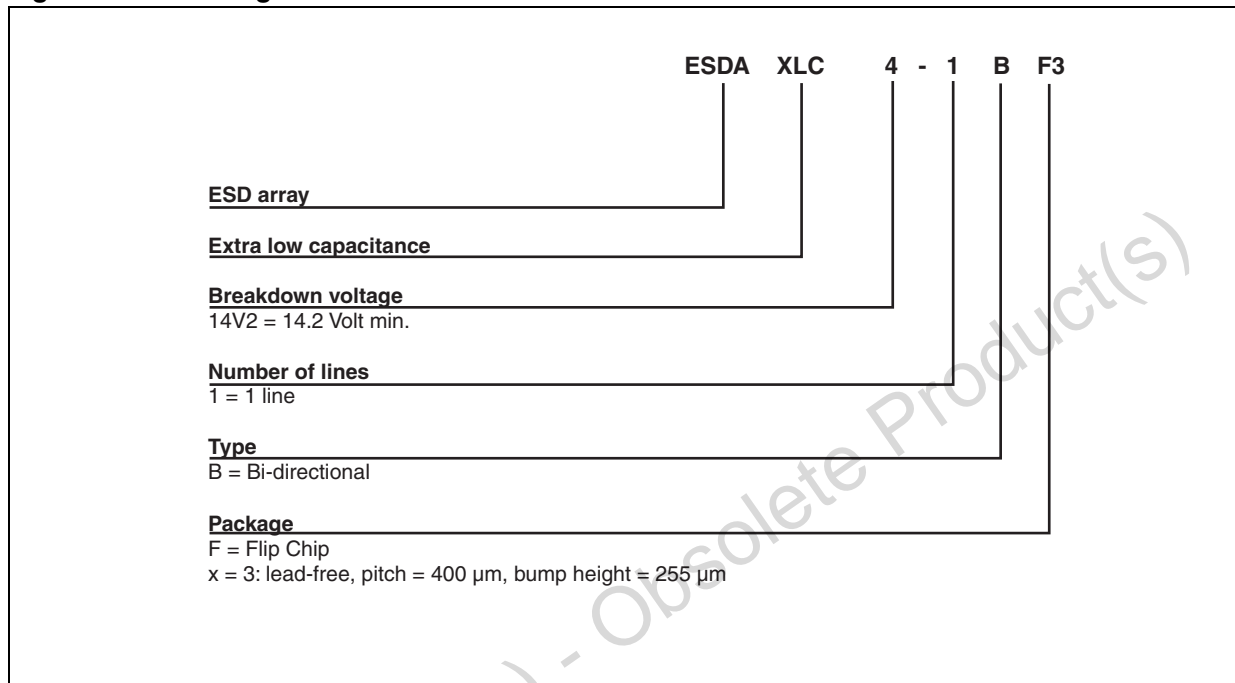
ESDA XLC 4 - 1 B F3

ESD array

Extra low capacitance

Breakdown voltage
14V2 = 14.2 Volt min.

Number of lines
1 = 1 line

Type
B = Bi-directional

Package
F = Flip Chip
x = 3: lead-free, pitch = 400 µm, bump height = 255 µm

) - Obsolete Product(s)